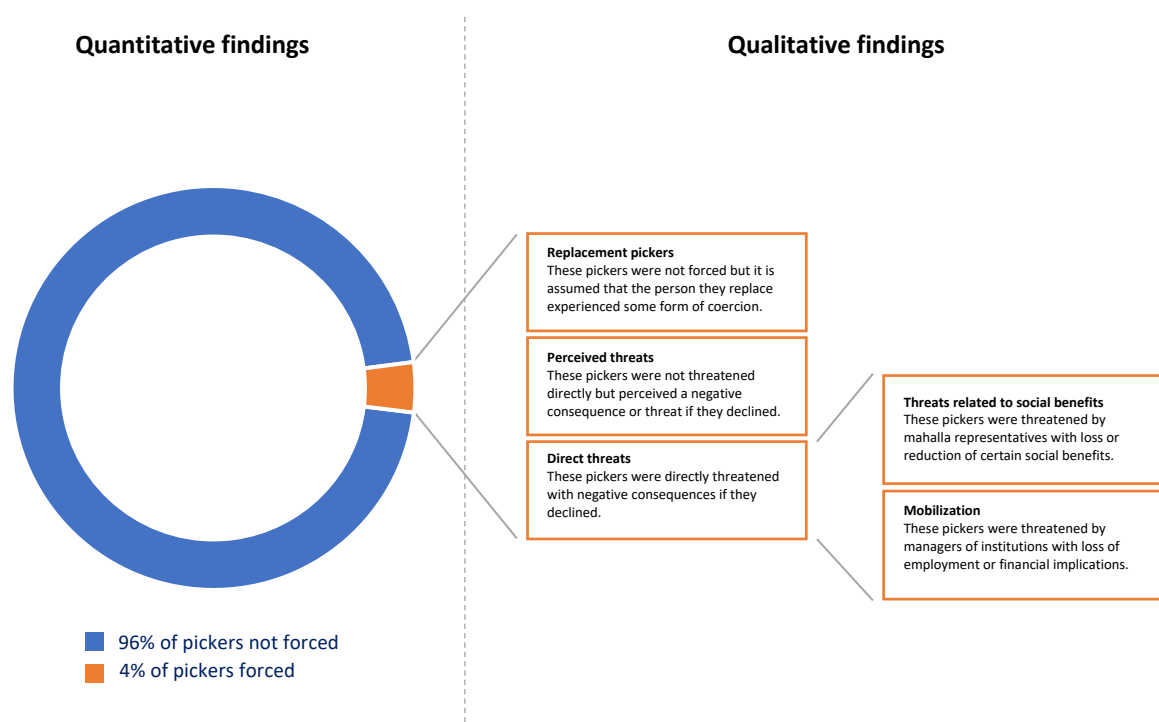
Quantitative findings

Qualitative findings

Replacement pickers
These pickers were not forced but it is assumed that the person they replace experienced some form of coercion.

Perceived threats
These pickers were not threatened directly but perceived a negative consequence or threat if they declined.

Direct threats
These pickers were directly threatened with negative consequences if they declined.

Threats related to social benefits
These pickers were threatened by mahalla representatives with loss or reduction of certain social benefits.

Mobilization
These pickers were threatened by managers of institutions with loss of employment or financial implications.

96% of pickers not forced
4% of pickers forced